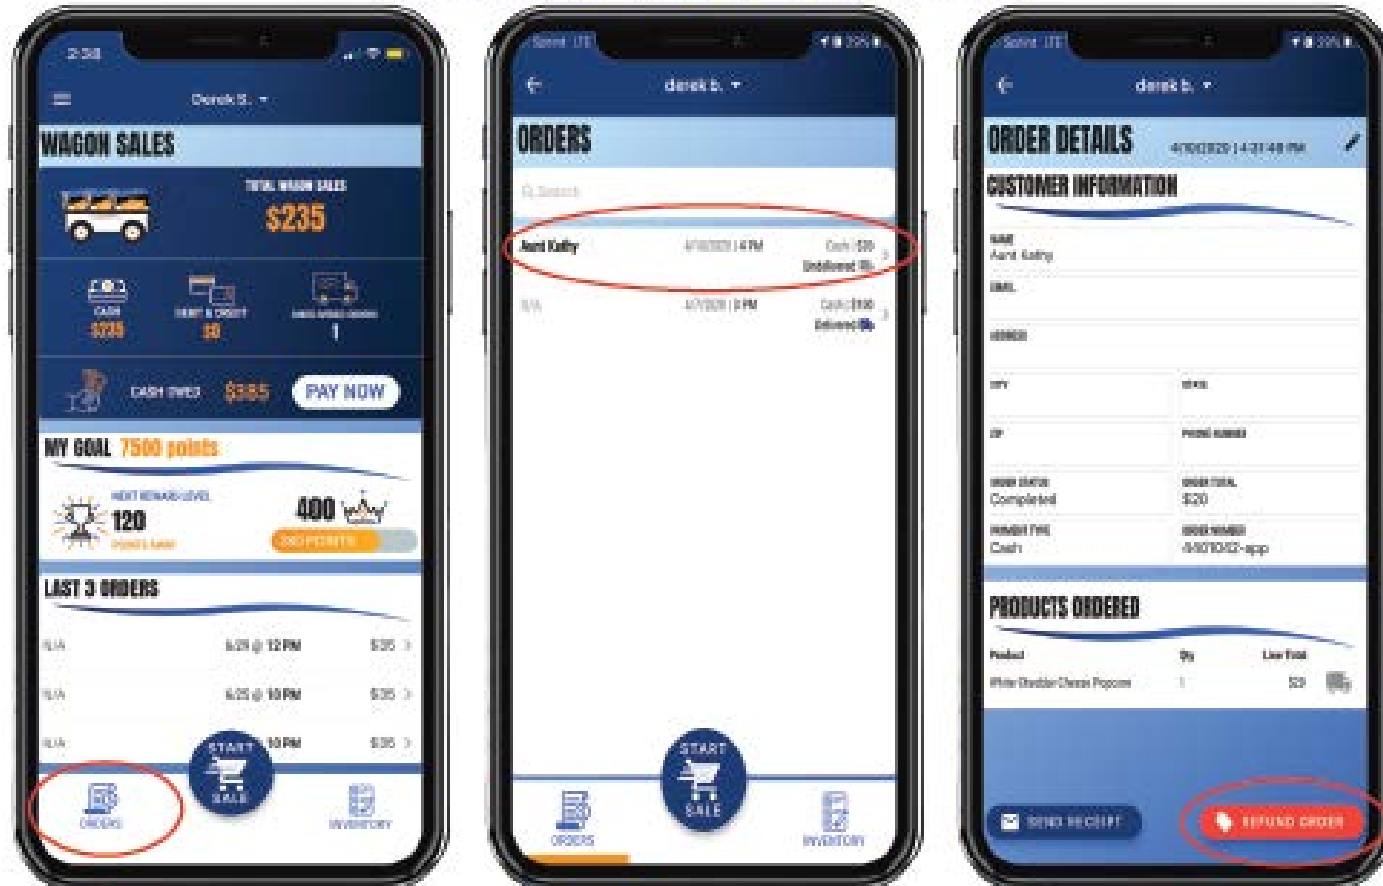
2:38

Derek S.

WAGON SALES

TOTAL WAGON SALES

$235

CASH
$235

DEBIT & CREDIT
$0

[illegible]
1

CASH OWED $385

PAY NOW

MY GOAL 7500 points

NEXT REWARD LEVEL

120

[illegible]

400

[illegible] POINTS

LAST 3 ORDERS

N/A 6/25 @ 12 PM $35 >

N/A 6/25 @ 10 PM $35 >

N/A 10 PM $35 >

START SALE

ORDERS

INVENTORY

Sprint LTE

derek b.

ORDERS

Search

Aunt Kathy 4/10/2020 | 4 PM Cash | $20 Undelivered

N/A 4/7/2020 | 3 PM Cash | $100 Delivered

START SALE

ORDERS

INVENTORY

Sprint LTE

derek b.

ORDER DETAILS 4/10/2020 | 4:21:48 PM

CUSTOMER INFORMATION

NAME
Aunt Kathy

EMAIL

ADDRESS

CITY

STATE

ZIP

PHONE NUMBER

ORDER STATUS
Completed

ORDER TOTAL
$20

PAYMENT TYPE
Cash

ORDER NUMBER
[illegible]-app

PRODUCTS ORDERED

| Product | Qty | Line Total |
|---|---|---|
| White Cheddar Cheese Popcorn | 1 | $20 |

SEND RECEIPT

REFUND ORDER